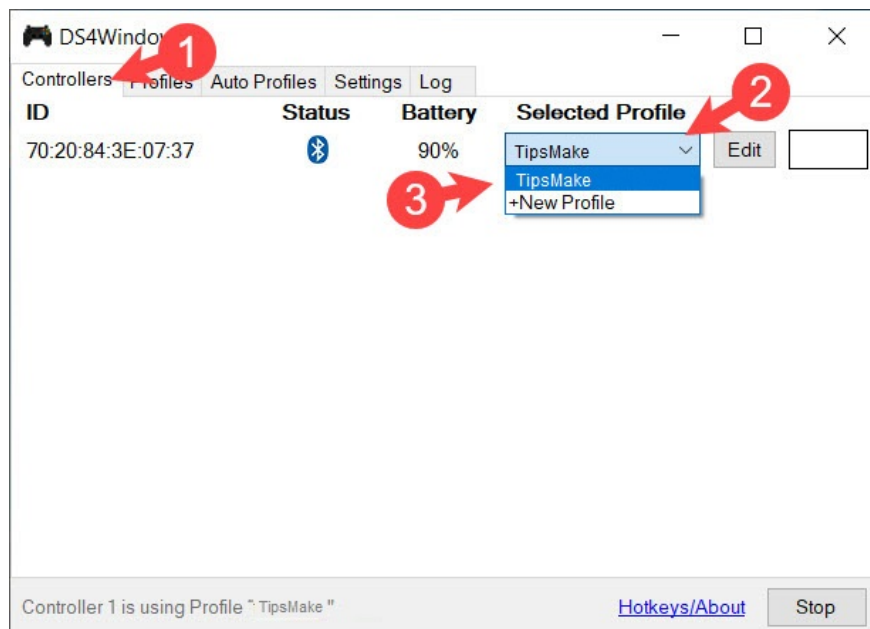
DS4Window 1

Controllers Profiles Auto Profiles Settings Log

| ID | Status | Battery | Selected Profile |
|---|---|---|---|
| 70:20:84:3E:07:37 | | 90% | TipsMake |

2

Edit

3

TipsMake
+New Profile

Controller 1 is using Profile " TipsMake "

Hotkeys/About

Stop